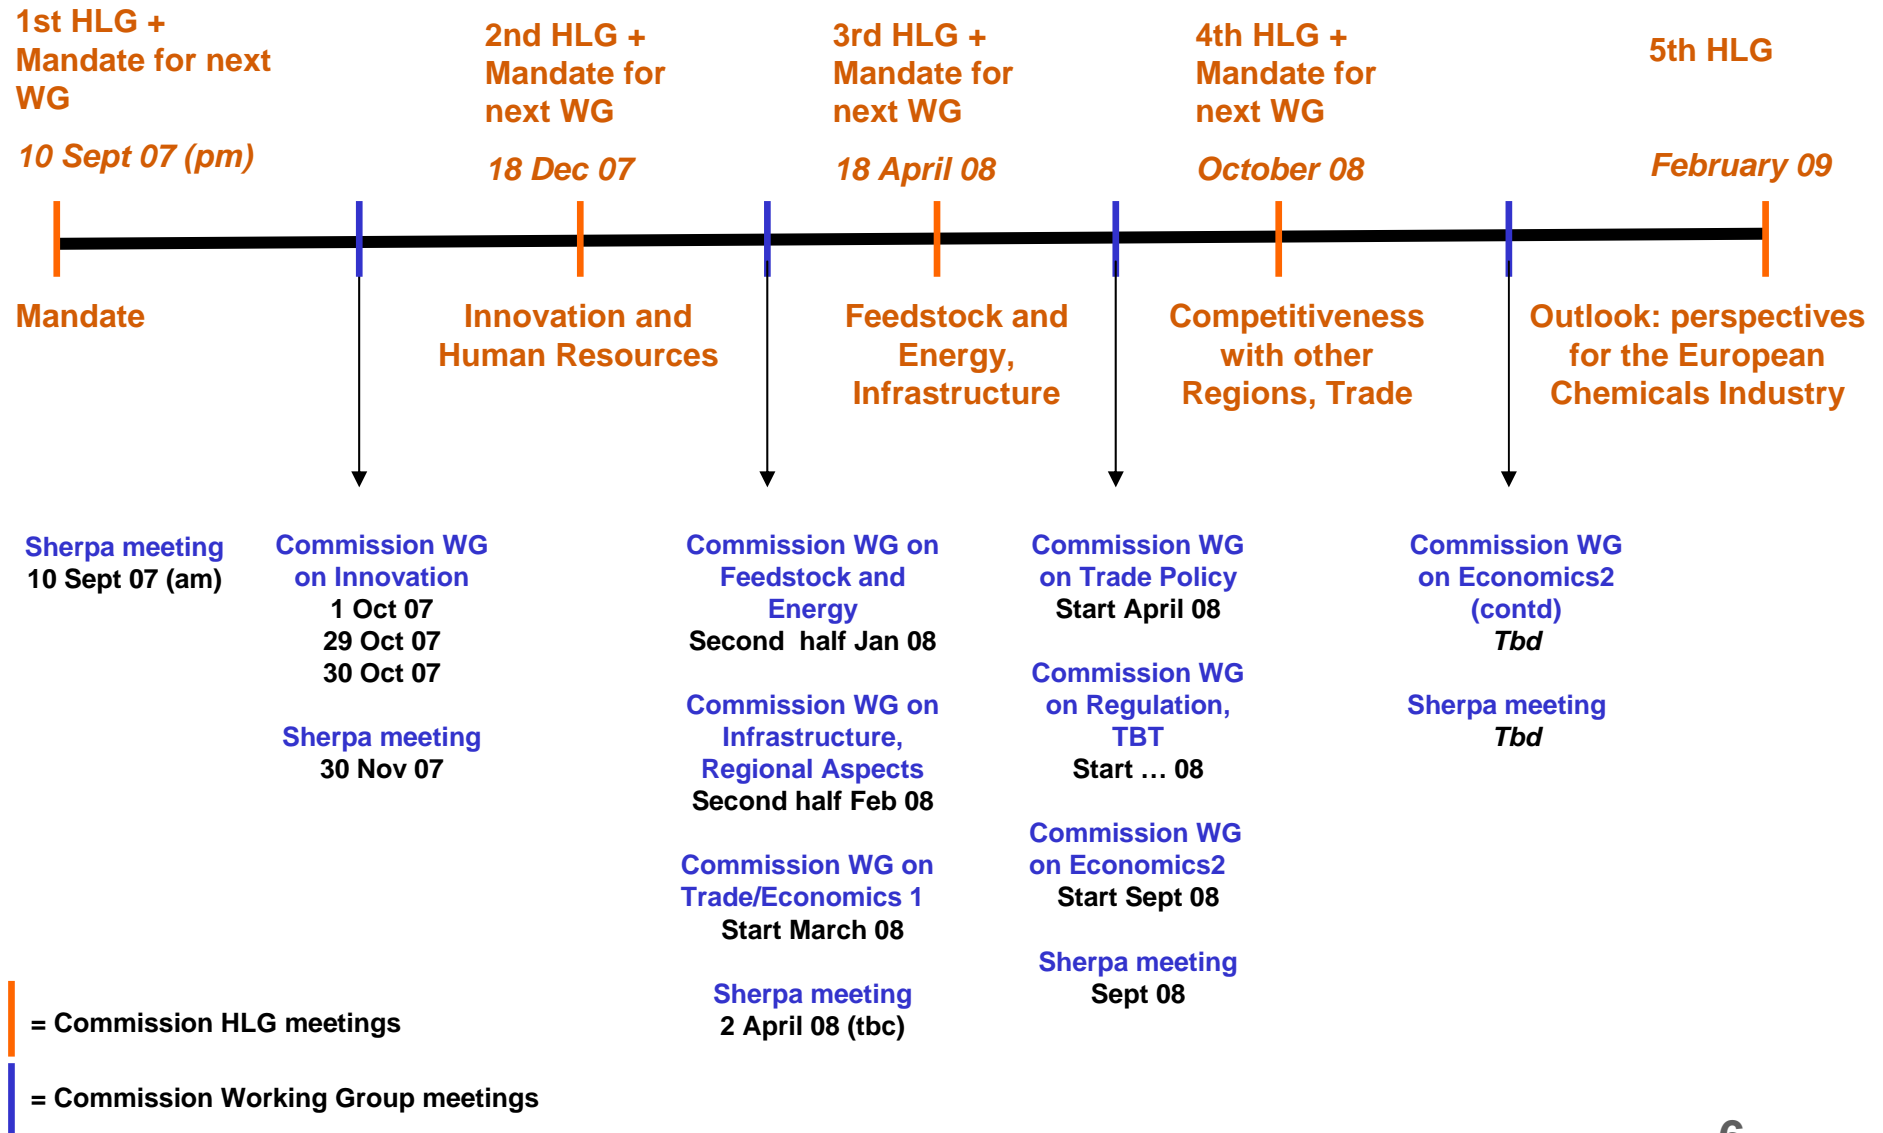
1st HLG + Mandate for next WG

10 Sept 07 (pm)

2nd HLG + Mandate for next WG

18 Dec 07

3rd HLG + Mandate for next WG

18 April 08

4th HLG + Mandate for next WG

October 08

5th HLG

February 09

Mandate

Innovation and Human Resources

Feedstock and Energy, Infrastructure

Competitiveness with other Regions, Trade

Outlook: perspectives for the European Chemicals Industry

Sherpa meeting
10 Sept 07 (am)

Commission WG on Innovation
1 Oct 07
29 Oct 07
30 Oct 07

Sherpa meeting
30 Nov 07

Commission WG on Feedstock and Energy
Second half Jan 08

Commission WG on Infrastructure, Regional Aspects
Second half Feb 08

Commission WG on Trade/Economics 1
Start March 08

Sherpa meeting
2 April 08 (tbc)

Commission WG on Trade Policy
Start April 08

Commission WG on Regulation, TBT
Start … 08

Commission WG on Economics2
Start Sept 08

Sherpa meeting
Sept 08

Commission WG on Economics2 (contd)
*Tbd*

Sherpa meeting
*Tbd*

= Commission HLG meetings

= Commission Working Group meetings

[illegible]